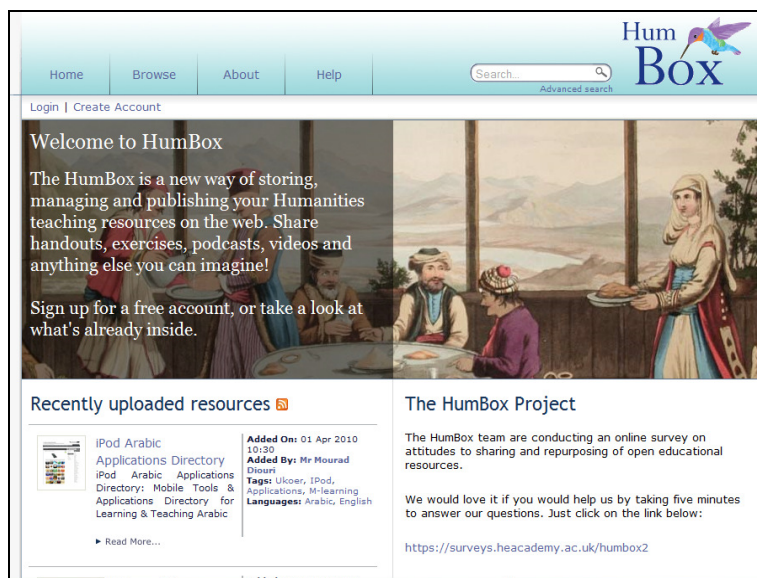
Home Browse About Help

Search...

Advanced search

Hum Box

Login | Create Account

Welcome to HumBox

The HumBox is a new way of storing, managing and publishing your Humanities teaching resources on the web. Share handouts, exercises, podcasts, videos and anything else you can imagine!

Sign up for a free account, or take a look at what's already inside.

Recently uploaded resources

iPod Arabic Applications Directory

iPod Arabic Applications Directory: Mobile Tools & Applications Directory for Learning & Teaching Arabic

► Read More...

Added On: 01 Apr 2010 10:30

Added By: Mr Mourad Diouri

Tags: Ukoer, IPod, Applications, M-learning

Languages: Arabic, English

The HumBox Project

The HumBox team are conducting an online survey on attitudes to sharing and repurposing of open educational resources.

We would love it if you would help us by taking five minutes to answer our questions. Just click on the link below:

https://surveys.heacademy.ac.uk/humbox2